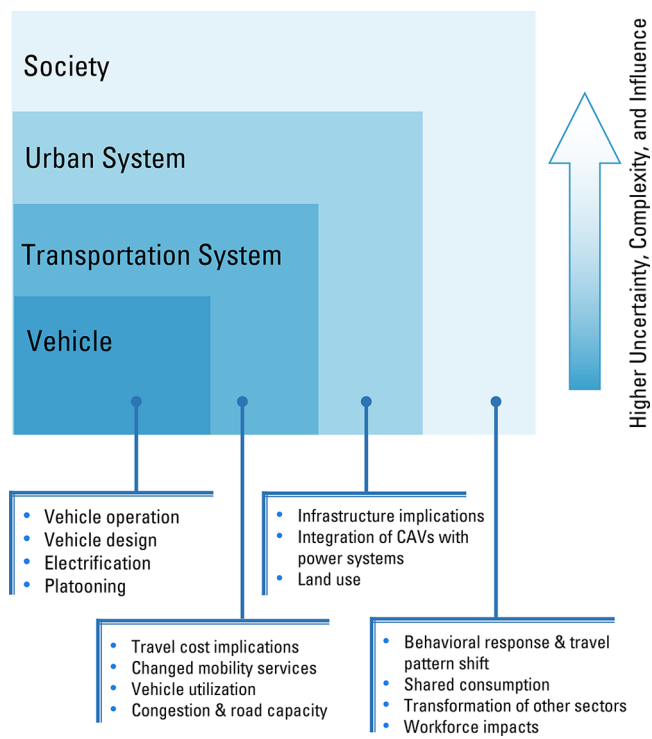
Society

Urban System

Transportation System

Vehicle

Higher Uncertainty, Complexity, and Influence

- Vehicle operation
- Vehicle design
- Electrification
- Platooning

- Infrastructure implications
- Integration of CAVs with power systems
- Land use

- Travel cost implications
- Changed mobility services
- Vehicle utilization
- Congestion & road capacity

- Behavioral response & travel pattern shift
- Shared consumption
- Transformation of other sectors
- Workforce impacts